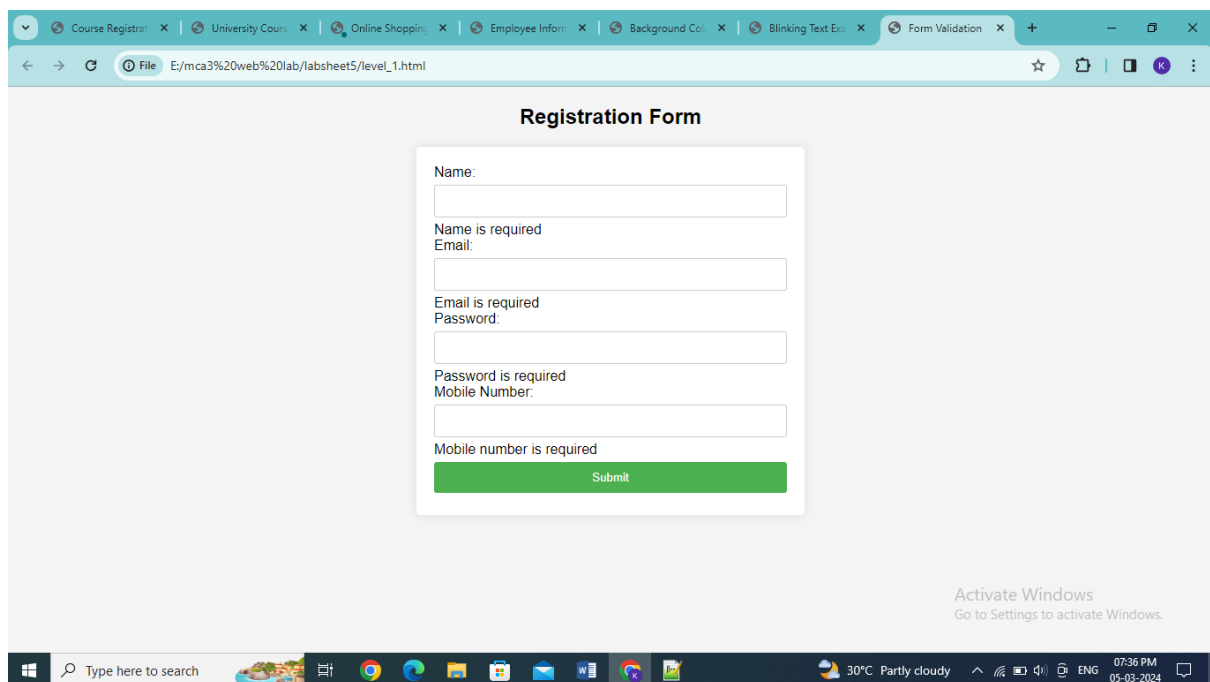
Course Registrat ×
University Cours ×
Online Shopping ×
Employee Inform ×
Background Col ×
Blinking Text Exa ×
Form Validation ×
+

File E:/mca3%20web%20lab/labsheet5/level_1.html

K

Registration Form

Name:

Name is required
Email:

Email is required
Password:

Password is required
Mobile Number:

Mobile number is required

Submit

Activate Windows
Go to Settings to activate Windows.

Type here to search

30°C Partly cloudy ENG 07:36 PM 05-03-2024